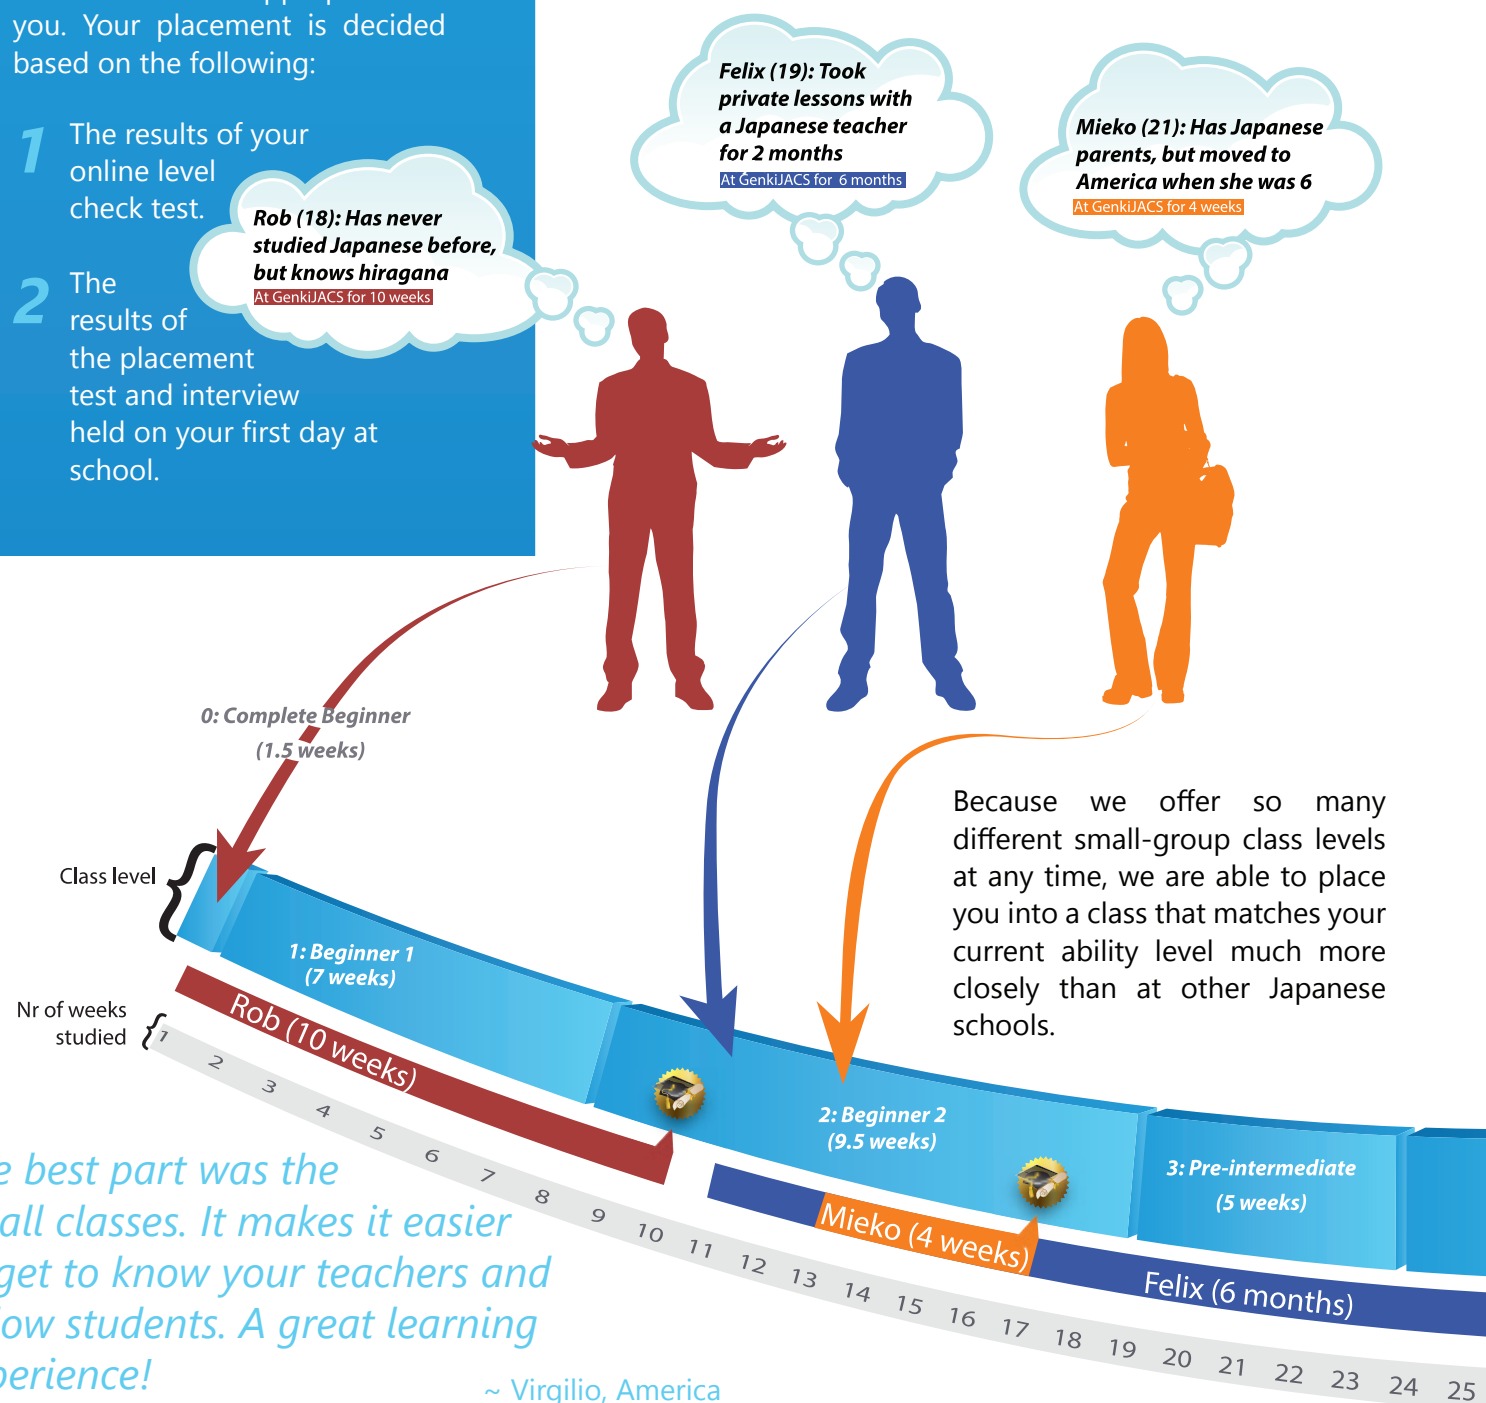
you. Your placement is decided based on the following:

1 The results of your online level check test.

2 The results of the placement test and interview held on your first day at school.

Rob (18): Has never studied Japanese before, but knows hiragana
At GenkiJACS for 10 weeks

Felix (19): Took private lessons with a Japanese teacher for 2 months
At GenkiJACS for 6 months

Mieko (21): Has Japanese parents, but moved to America when she was 6
At GenkiJACS for 4 weeks

0: Complete Beginner (1.5 weeks)

Class level

1: Beginner 1 (7 weeks)

2: Beginner 2 (9.5 weeks)

3: Pre-intermediate (5 weeks)

Nr of weeks studied

Rob (10 weeks)

Mieko (4 weeks)

Felix (6 months)

1 2 3 4 5 6 7 8 9 10 11 12 13 14 15 16 17 18 19 20 21 22 23 24 25

Because we offer so many different small-group class levels at any time, we are able to place you into a class that matches your current ability level much more closely than at other Japanese schools.

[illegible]e best part was the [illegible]all classes. It makes it easier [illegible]get to know your teachers and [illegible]ow students. A great learning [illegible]perience!

~ Virgilio, America